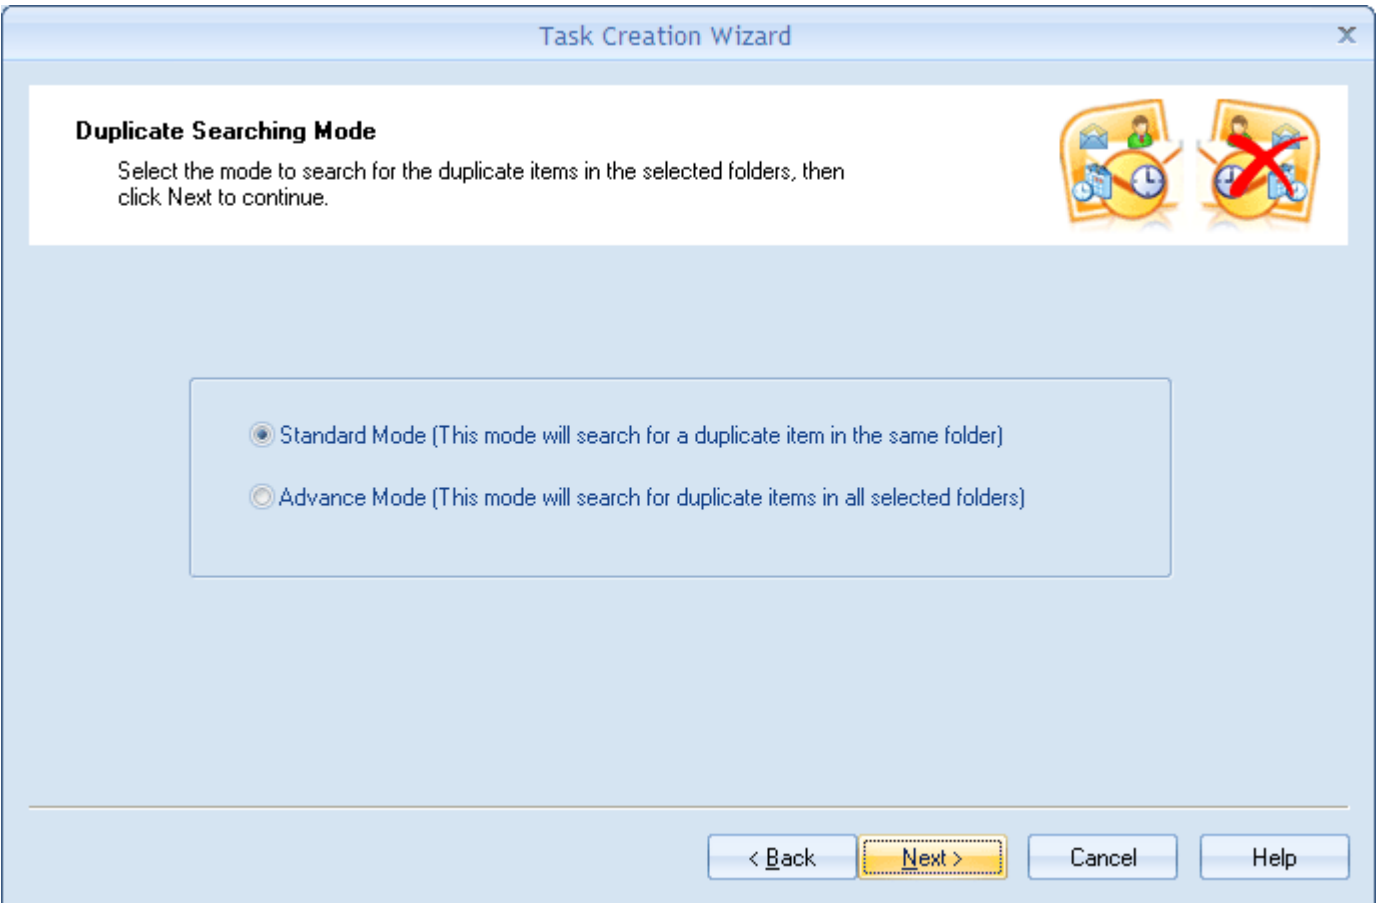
Task Creation Wizard

Duplicate Searching Mode

Select the mode to search for the duplicate items in the selected folders, then click Next to continue.

Standard Mode (This mode will search for a duplicate item in the same folder)

Advance Mode (This mode will search for duplicate items in all selected folders)

< Back

Next >

Cancel

Help